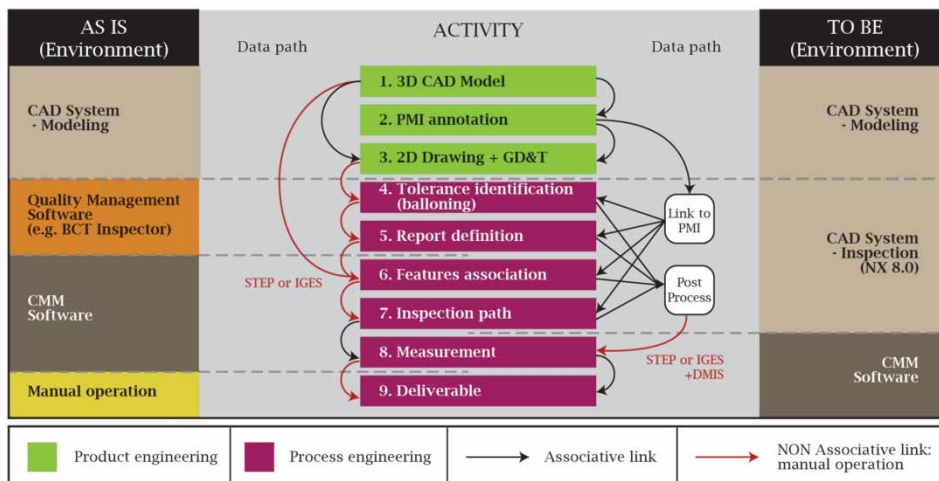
AS IS
(Environment)

ACTIVITY

TO BE
(Environment)

Data path

Data path

CAD System
- Modeling

Quality Management Software
(e.g. BCT Inspector)

CMM
Software

Manual operation

1. 3D CAD Model

2. PMI annotation

3. 2D Drawing + GD&T

4. Tolerance identification (balloning)

5. Report definition

6. Features association

7. Inspection path

8. Measurement

9. Deliverable

STEP or IGES

Link to PMI

Post Process

STEP or IGES +DMIS

CAD System
- Modeling

CAD System
- Inspection
(NX 8.0)

CMM
Software

Product engineering

Process engineering

Associative link

NON Associative link: manual operation